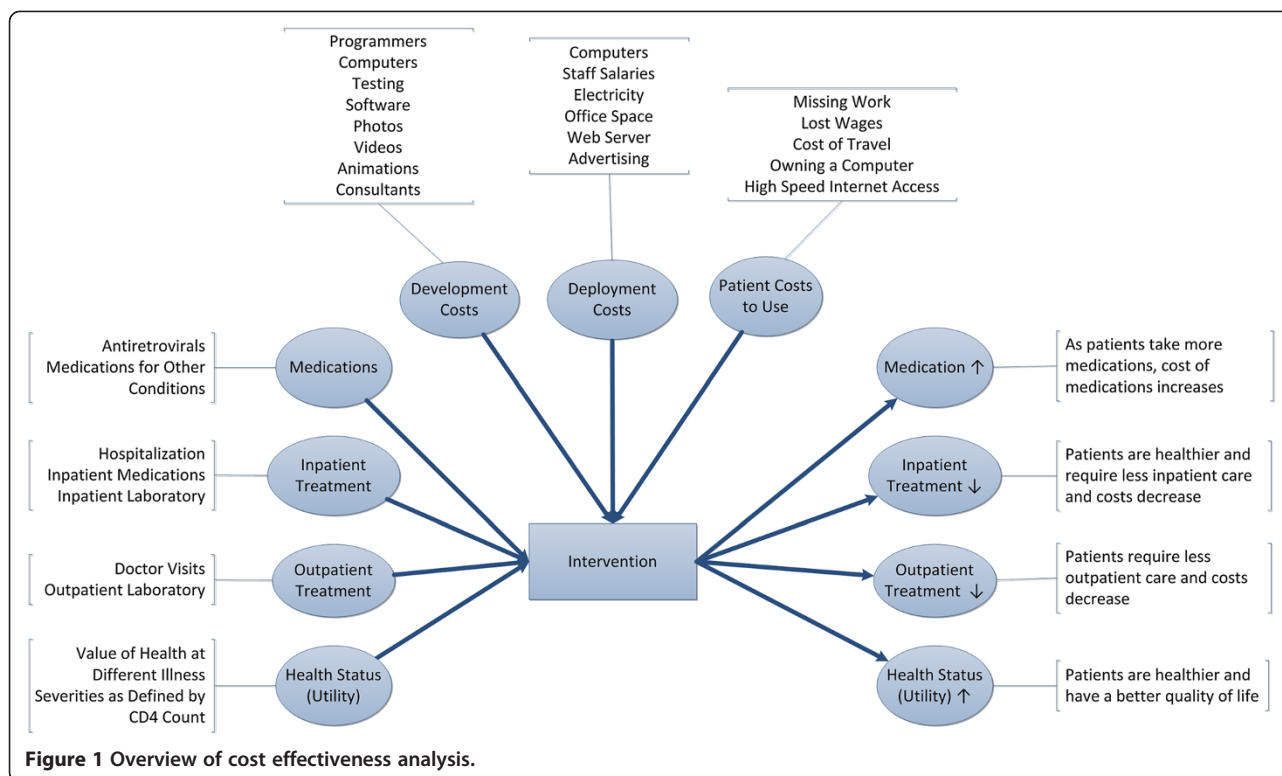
Programmers
Computers
Testing
Software
Photos
Videos
Animations
Consultants

Computers
Staff Salaries
Electricity
Office Space
Web Server
Advertising

Missing Work
Lost Wages
Cost of Travel
Owning a Computer
High Speed Internet Access

Development Costs

Deployment Costs

Patient Costs to Use

Antiretrovirals
Medications for Other Conditions

Medications

Hospitalization
Inpatient Medications
Inpatient Laboratory

Inpatient Treatment

Doctor Visits
Outpatient Laboratory

Outpatient Treatment

Value of Health at Different Illness Severities as Defined by CD4 Count

Health Status (Utility)

Intervention

Medication ↑

As patients take more medications, cost of medications increases

Inpatient Treatment ↓

Patients are healthier and require less inpatient care and costs decrease

Outpatient Treatment ↓

Patients require less outpatient care and costs decrease

Health Status (Utility) ↑

Patients are healthier and have a better quality of life

Figure 1 Overview of cost effectiveness analysis.